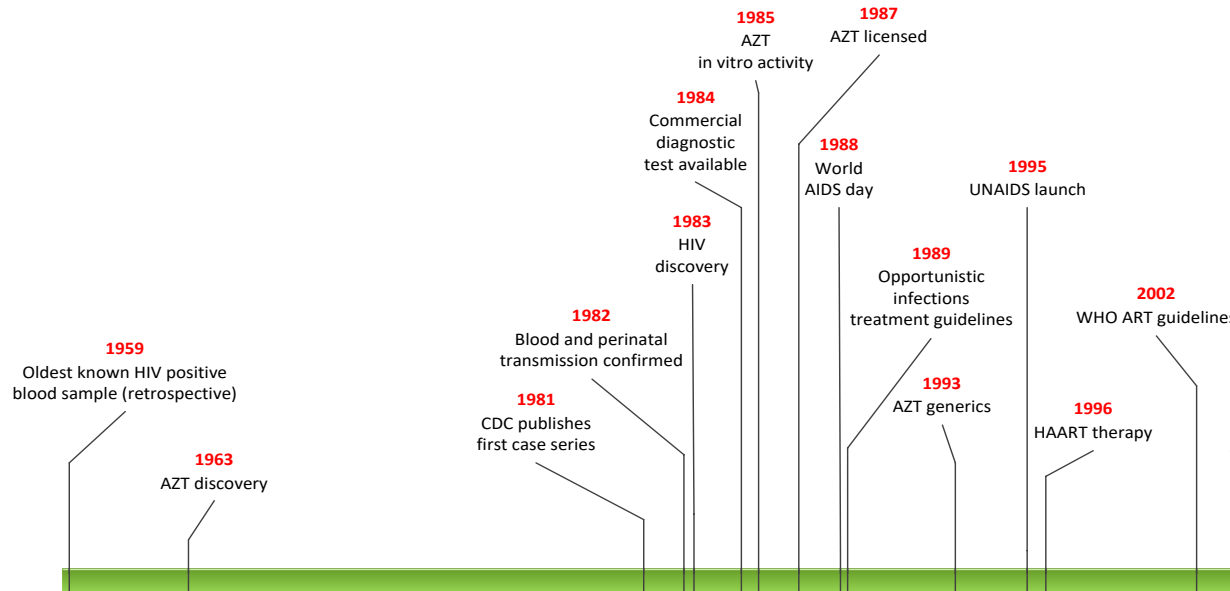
1985
AZT
in vitro activity

1987
AZT licensed

1984
Commercial diagnostic test available

1988
World AIDS day

1995
UNAIDS launch

1983
HIV discovery

1989
Opportunistic infections treatment guidelines

1982
Blood and perinatal transmission confirmed

2002
WHO ART guidelines

1959
Oldest known HIV positive blood sample (retrospective)

1993
AZT generics

1981
CDC publishes first case series

1996
HAART therapy

1963
AZT discovery